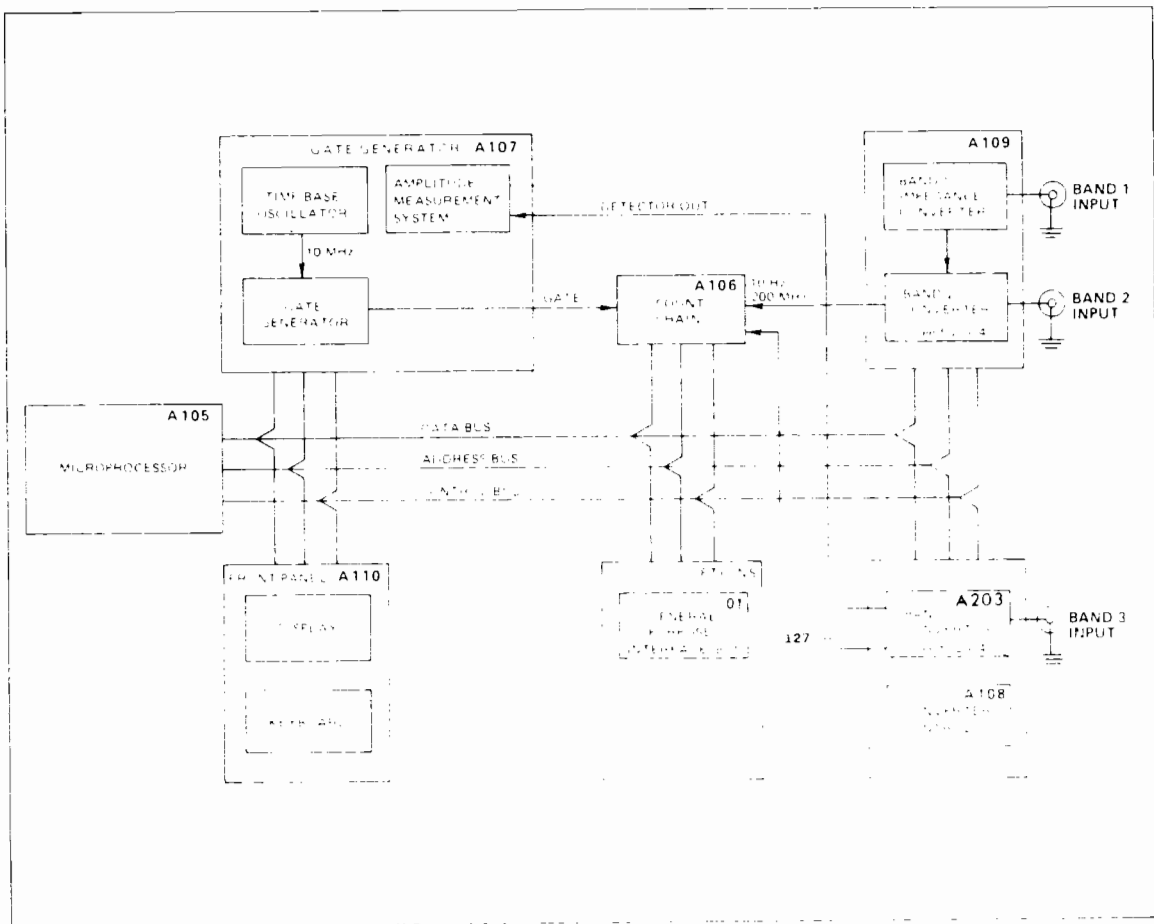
GATE GENERATOR A107

TIME BASE OSCILLATOR

AMPLITUDE MEASUREMENT SYSTEM

10 MHz

GATE GENERATOR

DETECTOR OUT

GATE

A106

COUNT CHAIN

10 Hz 200 MHz

A109

BAND 1 IMPEDANCE CONVERTER

BAND 1 INPUT

BAND 2 CONVERTER

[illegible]

BAND 2 INPUT

A105

MICROPROCESSOR

DATA BUS

ADDRESS BUS

CONTROL BUS

FRONT PANEL A110

DISPLAY

KEYBOARD

OPTIONS

01

GENERAL PURPOSE INTERFACE BUS

A203

BAND 3 INPUT

127

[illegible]

A108

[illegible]